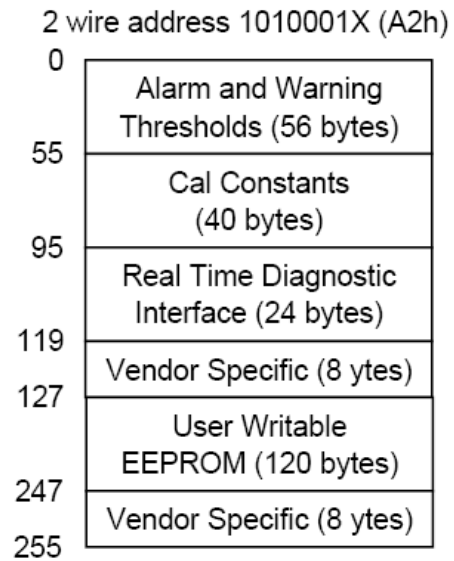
2 wire address 1010001X (A2h)

0

Alarm and Warning Thresholds (56 bytes)

55

Cal Constants (40 bytes)

95

Real Time Diagnostic Interface (24 bytes)

119

Vendor Specific (8 ytes)

127

User Writable EEPROM (120 bytes)

247

Vendor Specific (8 ytes)

255